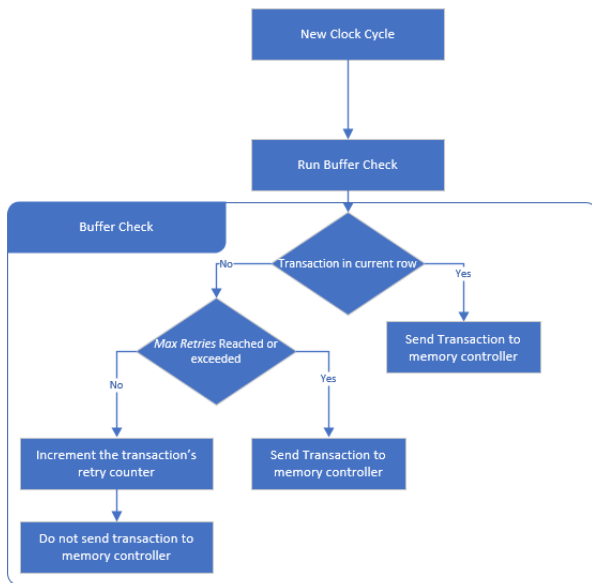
New Clock Cycle

Run Buffer Check

Buffer Check

Transaction in current row

No

Yes

Send Transaction to memory controller

*Max Retries* Reached or exceeded

No

Yes

Increment the transaction's retry counter

Send Transaction to memory controller

Do not send transaction to memory controller